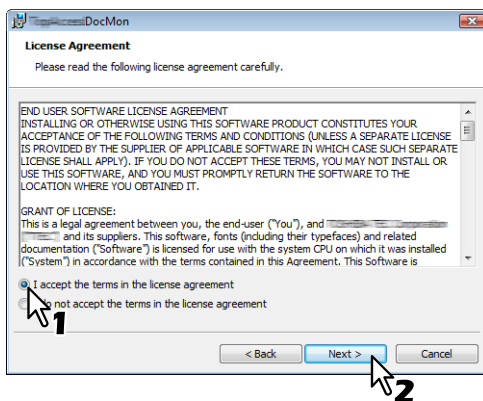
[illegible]DocMon

License Agreement

Please read the following license agreement carefully.

END USER SOFTWARE LICENSE AGREEMENT
INSTALLING OR OTHERWISE USING THIS SOFTWARE PRODUCT CONSTITUTES YOUR ACCEPTANCE OF THE FOLLOWING TERMS AND CONDITIONS (UNLESS A SEPARATE LICENSE IS PROVIDED BY THE SUPPLIER OF APPLICABLE SOFTWARE IN WHICH CASE SUCH SEPARATE LICENSE SHALL APPLY). IF YOU DO NOT ACCEPT THESE TERMS, YOU MAY NOT INSTALL OR USE THIS SOFTWARE, AND YOU MUST PROMPTLY RETURN THE SOFTWARE TO THE LOCATION WHERE YOU OBTAINED IT.

GRANT OF LICENSE:
This is a legal agreement between you, the end-user ("You"), and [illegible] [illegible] and its suppliers. This software, fonts (including their typefaces) and related documentation ("Software") is licensed for use with the system CPU on which it was installed ("System") in accordance with the terms contained in this Agreement. This Software is

I accept the terms in the license agreement

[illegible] not accept the terms in the license agreement

1

< Back

Next >

Cancel

2